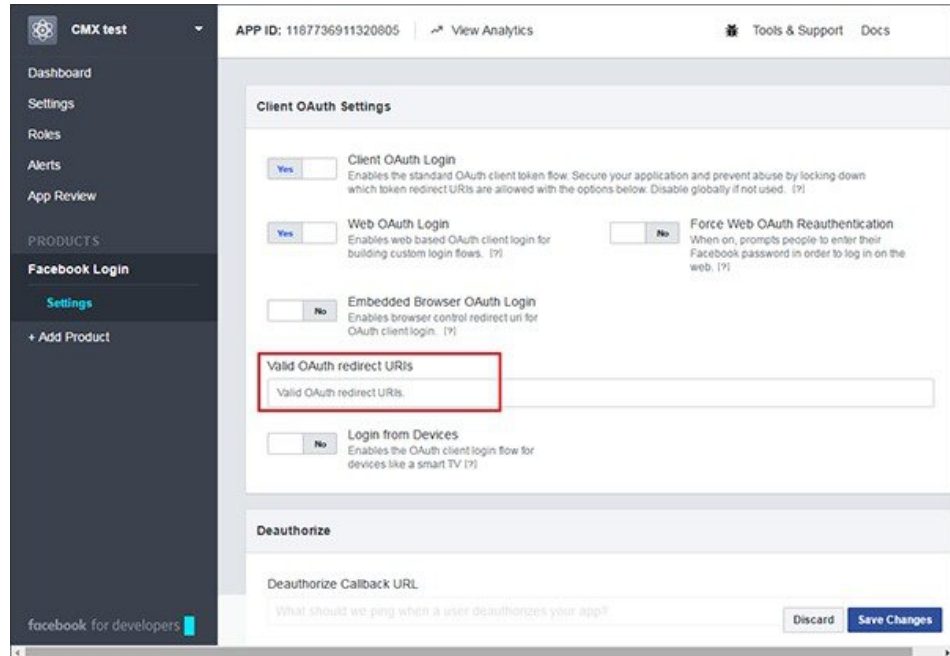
CMX test

Dashboard
Settings
Roles
Alerts
App Review

PRODUCTS
Facebook Login
Settings
+ Add Product

facebook for developers

APP ID: 1187736911320805
View Analytics
Tools & Support
Docs

Client OAuth Settings

Yes
Client OAuth Login
Enables the standard OAuth client token flow. Secure your application and prevent abuse by locking down which token redirect URIs are allowed with the options below. Disable globally if not used. [?]

Yes
Web OAuth Login
Enables web based OAuth client login for building custom login flows. [?]

No
Force Web OAuth Reauthentication
When on, prompts people to enter their Facebook password in order to log in on the web. [?]

No
Embedded Browser OAuth Login
Enables browser control redirect uri for OAuth client login. [?]

Valid OAuth redirect URIs
Valid OAuth redirect URIs.

No
Login from Devices
Enables the OAuth client login flow for devices like a smart TV [?]

Deauthorize

Deauthorize Callback URL
What should we ping when a user deauthorizes your app?

Discard
Save Changes